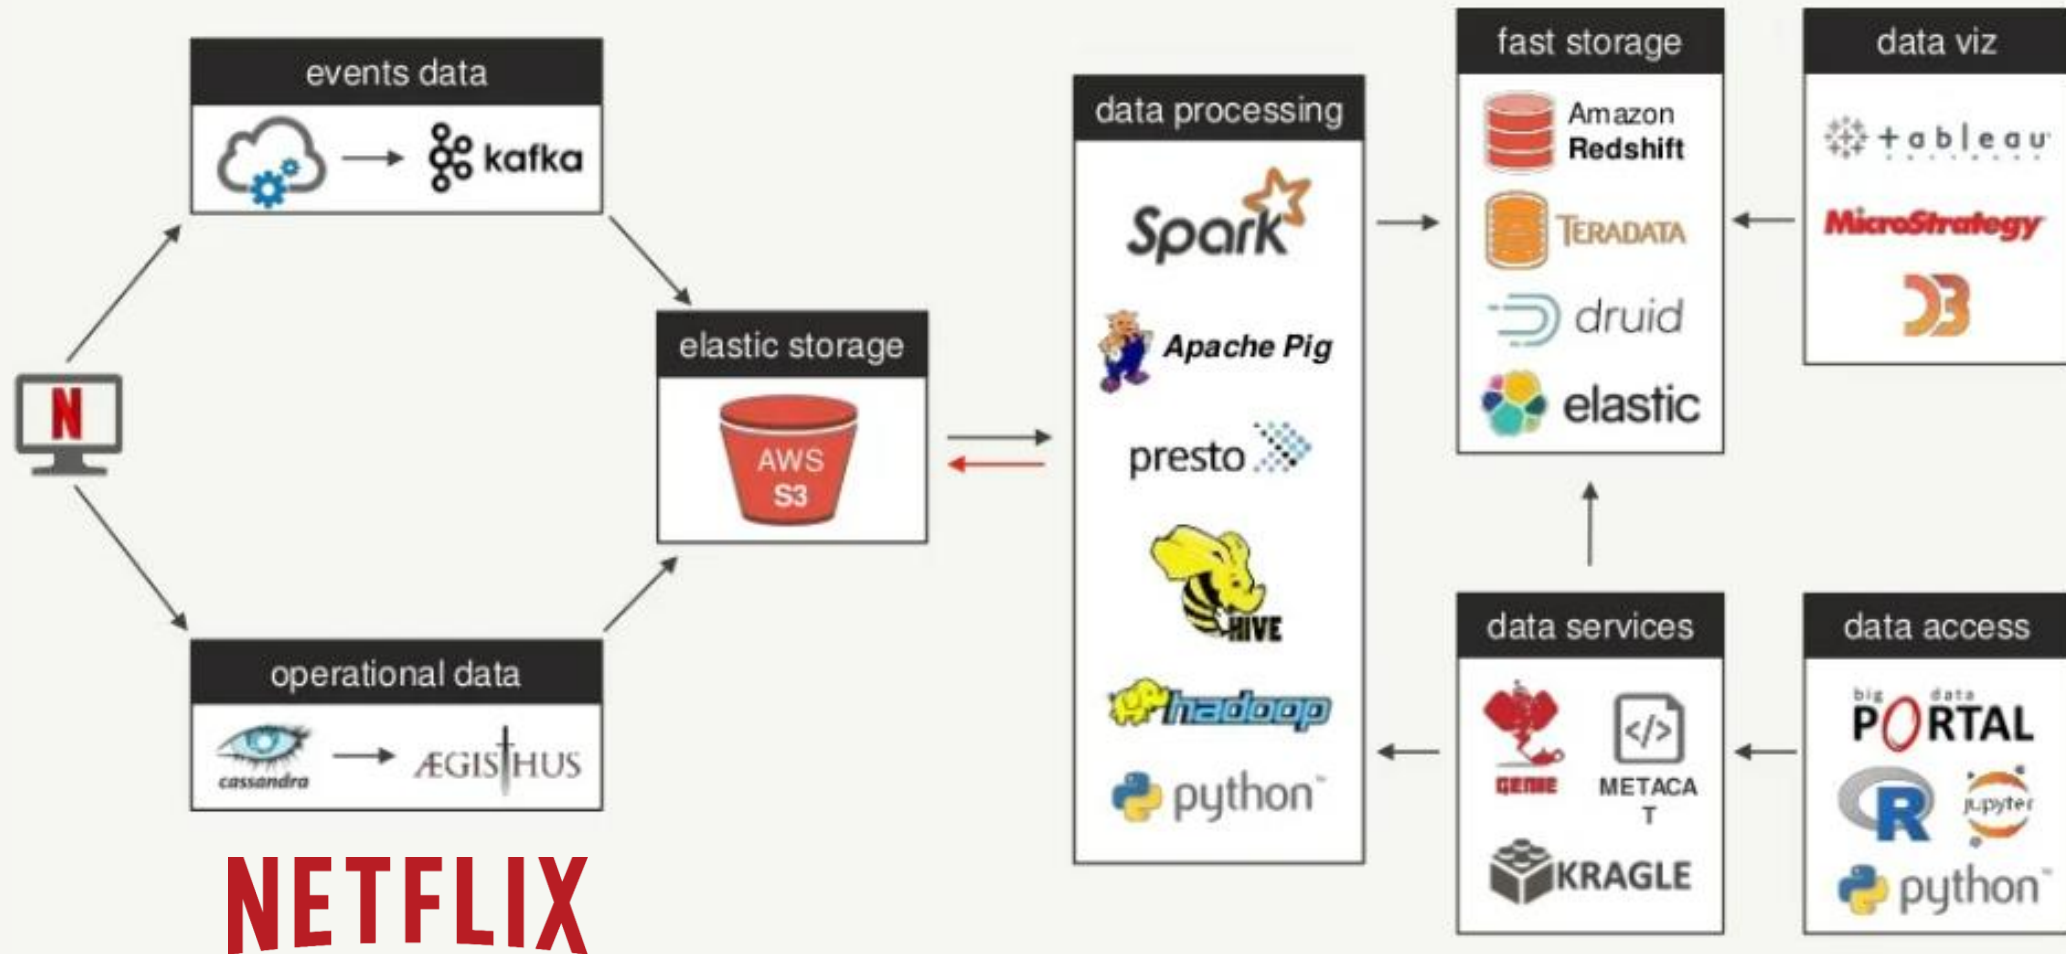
N

events data

kafka

operational data

cassandra

ÆGISTHUS

NETFLIX

elastic storage

AWS S3

data processing

Spark

Apache Pig

presto

HIVE

hadoop

python

fast storage

Amazon Redshift

TERADATA

druid

elastic

data viz

+ a b l e a u

MicroStrategy

D3

data services

GENIE

METACAT

KRAGLE

data access

big data PORTAL

R

jupyter

python